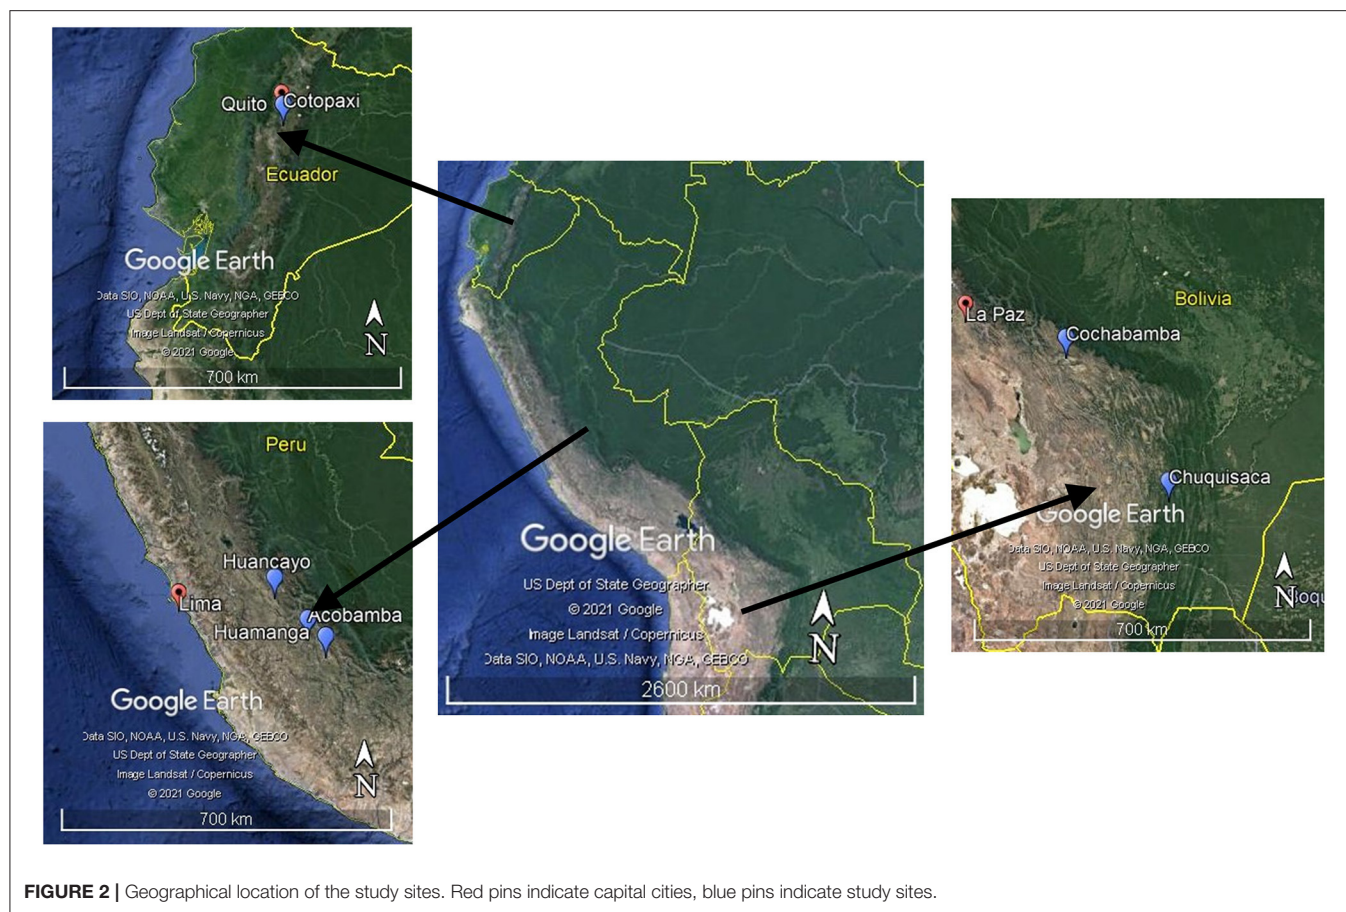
Quito Cotopaxi
Ecuador
Google Earth
Data SIO, NOAA, U.S. Navy, NGA, GEBCO
US Dept of State Geographer
Image Landsat / Copernicus
© 2021 Google
N
700 km

Google Earth
US Dept of State Geographer
© 2021 Google
Image Landsat / Copernicus
Data SIO, NOAA, U.S. Navy, NGA, GEBCO
N
2600 km

La Paz
Bolivia
Cochabamba
Chuquisaca
Google Earth
Data SIO, NOAA, U.S. Navy, NGA, GEBCO
US Dept of State Geographer
Image Landsat / Copernicus
© 2021 Google
N
700 km

Peru
Huancayo
Lima
Acobamba
Huamanga
Google Earth
Data SIO, NOAA, U.S. Navy, NGA, GEBCO
US Dept of State Geographer
Image Landsat / Copernicus
© 2021 Google
N
700 km

FIGURE 2 | Geographical location of the study sites. Red pins indicate capital cities, blue pins indicate study sites.